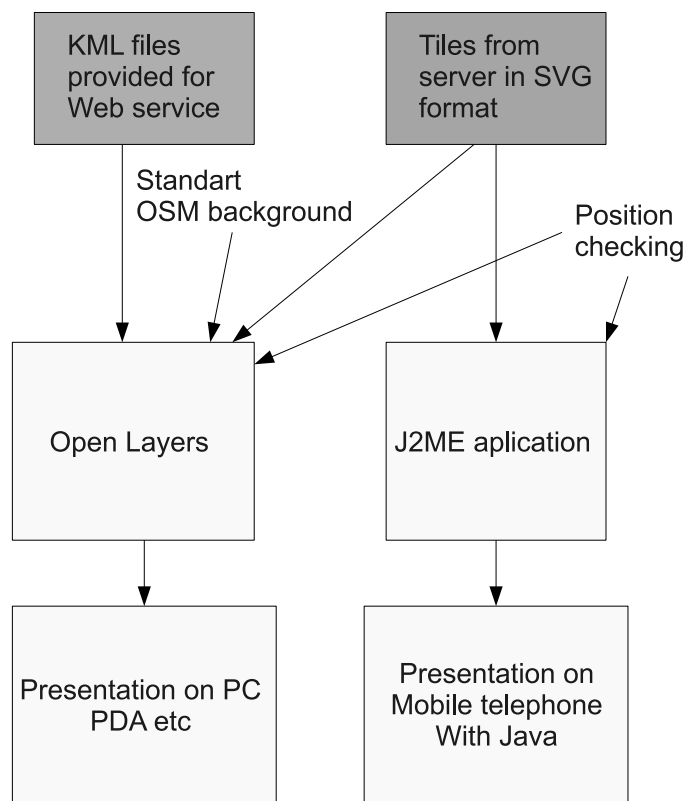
KML files provided for Web service

Tiles from server in SVG format

Standart OSM background

Position checking

Open Layers

J2ME aplication

Presentation on PC PDA etc

Presentation on Mobile telephone With Java